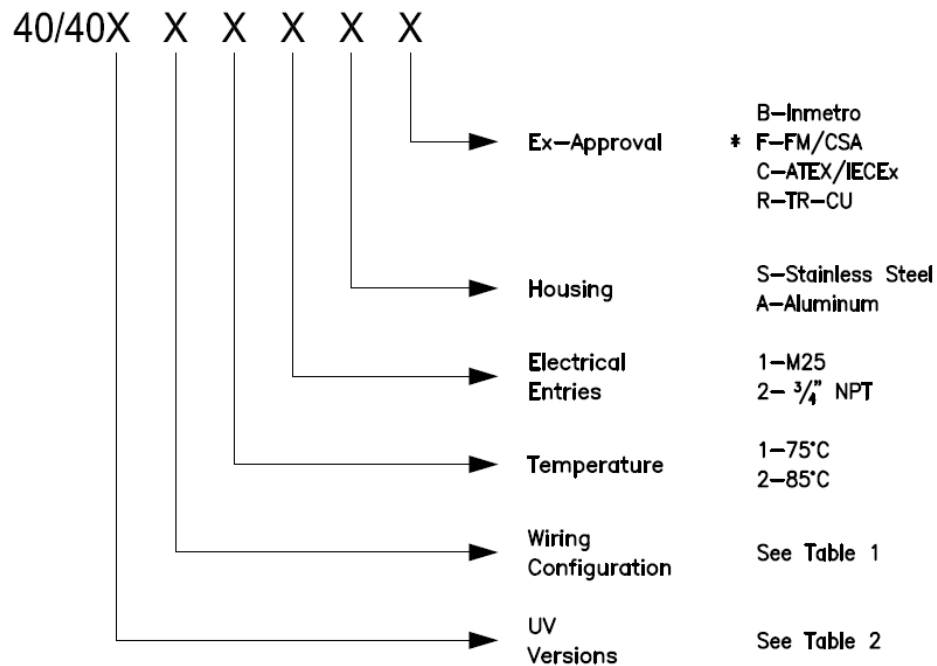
40/40X X X X X X

Ex–Approval
B–Inmetro
* F–FM/CSA
C–ATEX/IECEx
R–TR–CU

Housing
S–Stainless Steel
A–Aluminum

Electrical Entries
1–M25
2– $\frac{3}{4}$" NPT

Temperature
1–75°C
2–85°C

Wiring Configuration
See Table 1

UV Versions
See Table 2